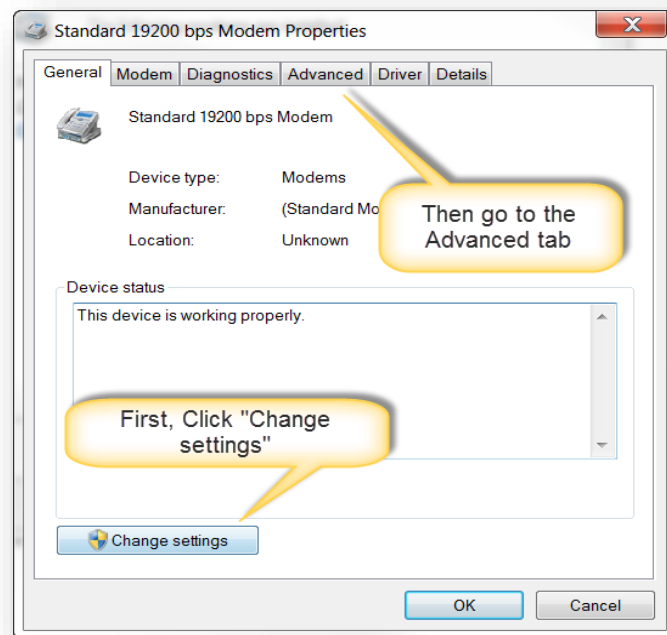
Standard 19200 bps Modem Properties

General | Modem | Diagnostics | Advanced | Driver | Details

Standard 19200 bps Modem

Device type: Modems

Manufacturer: (Standard Mo

Location: Unknown

Then go to the Advanced tab

Device status

This device is working properly.

First, Click "Change settings"

Change settings

OK

Cancel